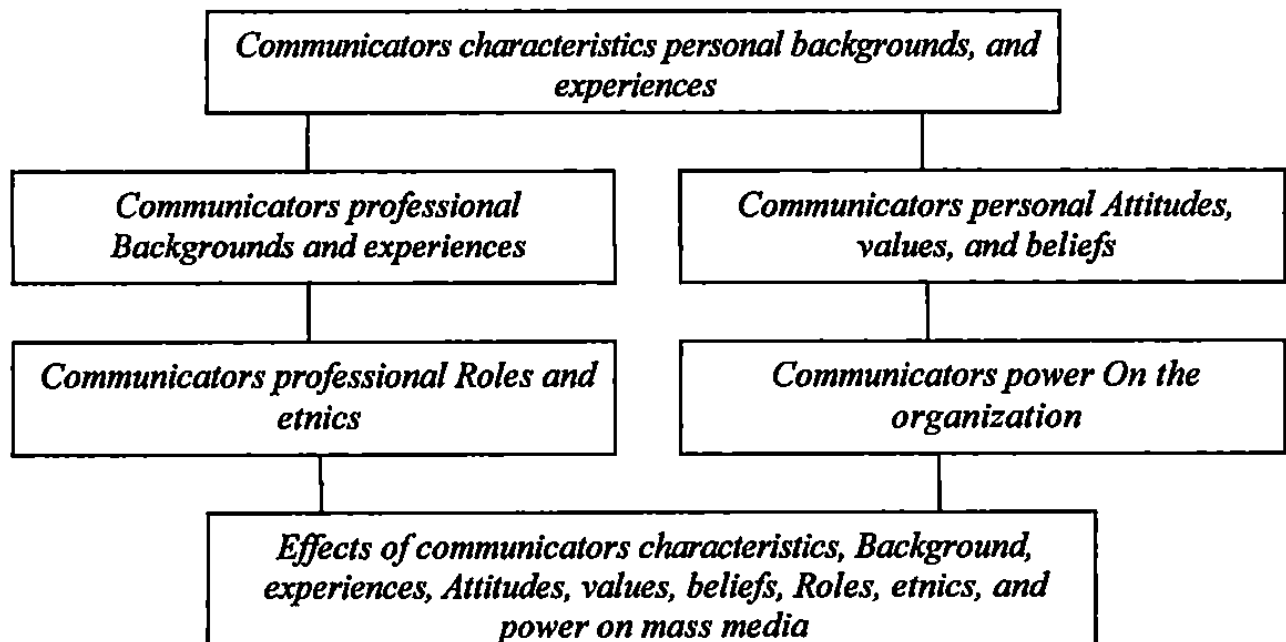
Communicators characteristics personal backgrounds, and experiences

Communicators professional Backgrounds and experiences

Communicators personal Attitudes, values, and beliefs

Communicators professional Roles and etnics

Communicators power On the organization

Effects of communicators characteristics, Background, experiences, Attitudes, values, beliefs, Roles, etnics, and power on mass media